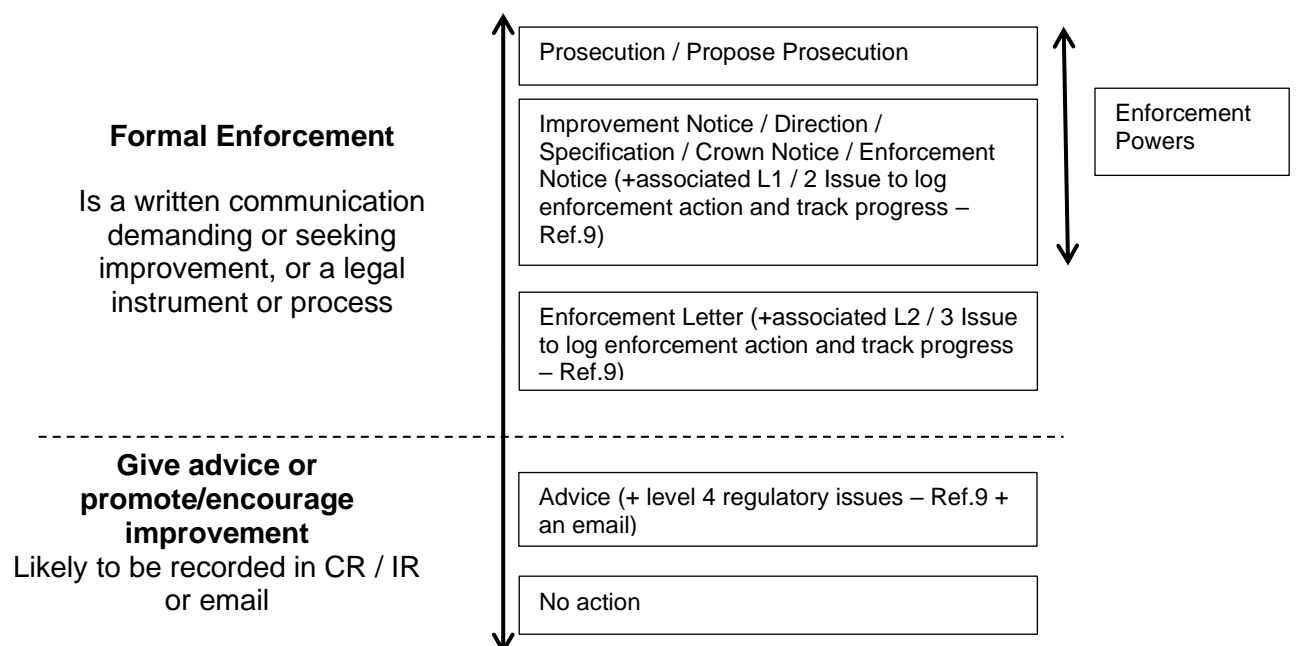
Formal Enforcement

Is a written communication demanding or seeking improvement, or a legal instrument or process

Prosecution / Propose Prosecution

Improvement Notice / Direction / Specification / Crown Notice / Enforcement Notice (+associated L1 / 2 Issue to log enforcement action and track progress – Ref.9)

Enforcement Powers

Enforcement Letter (+associated L2 / 3 Issue to log enforcement action and track progress – Ref.9)

Give advice or promote/encourage improvement

Likely to be recorded in CR / IR or email

Advice (+ level 4 regulatory issues – Ref.9 + an email)

No action